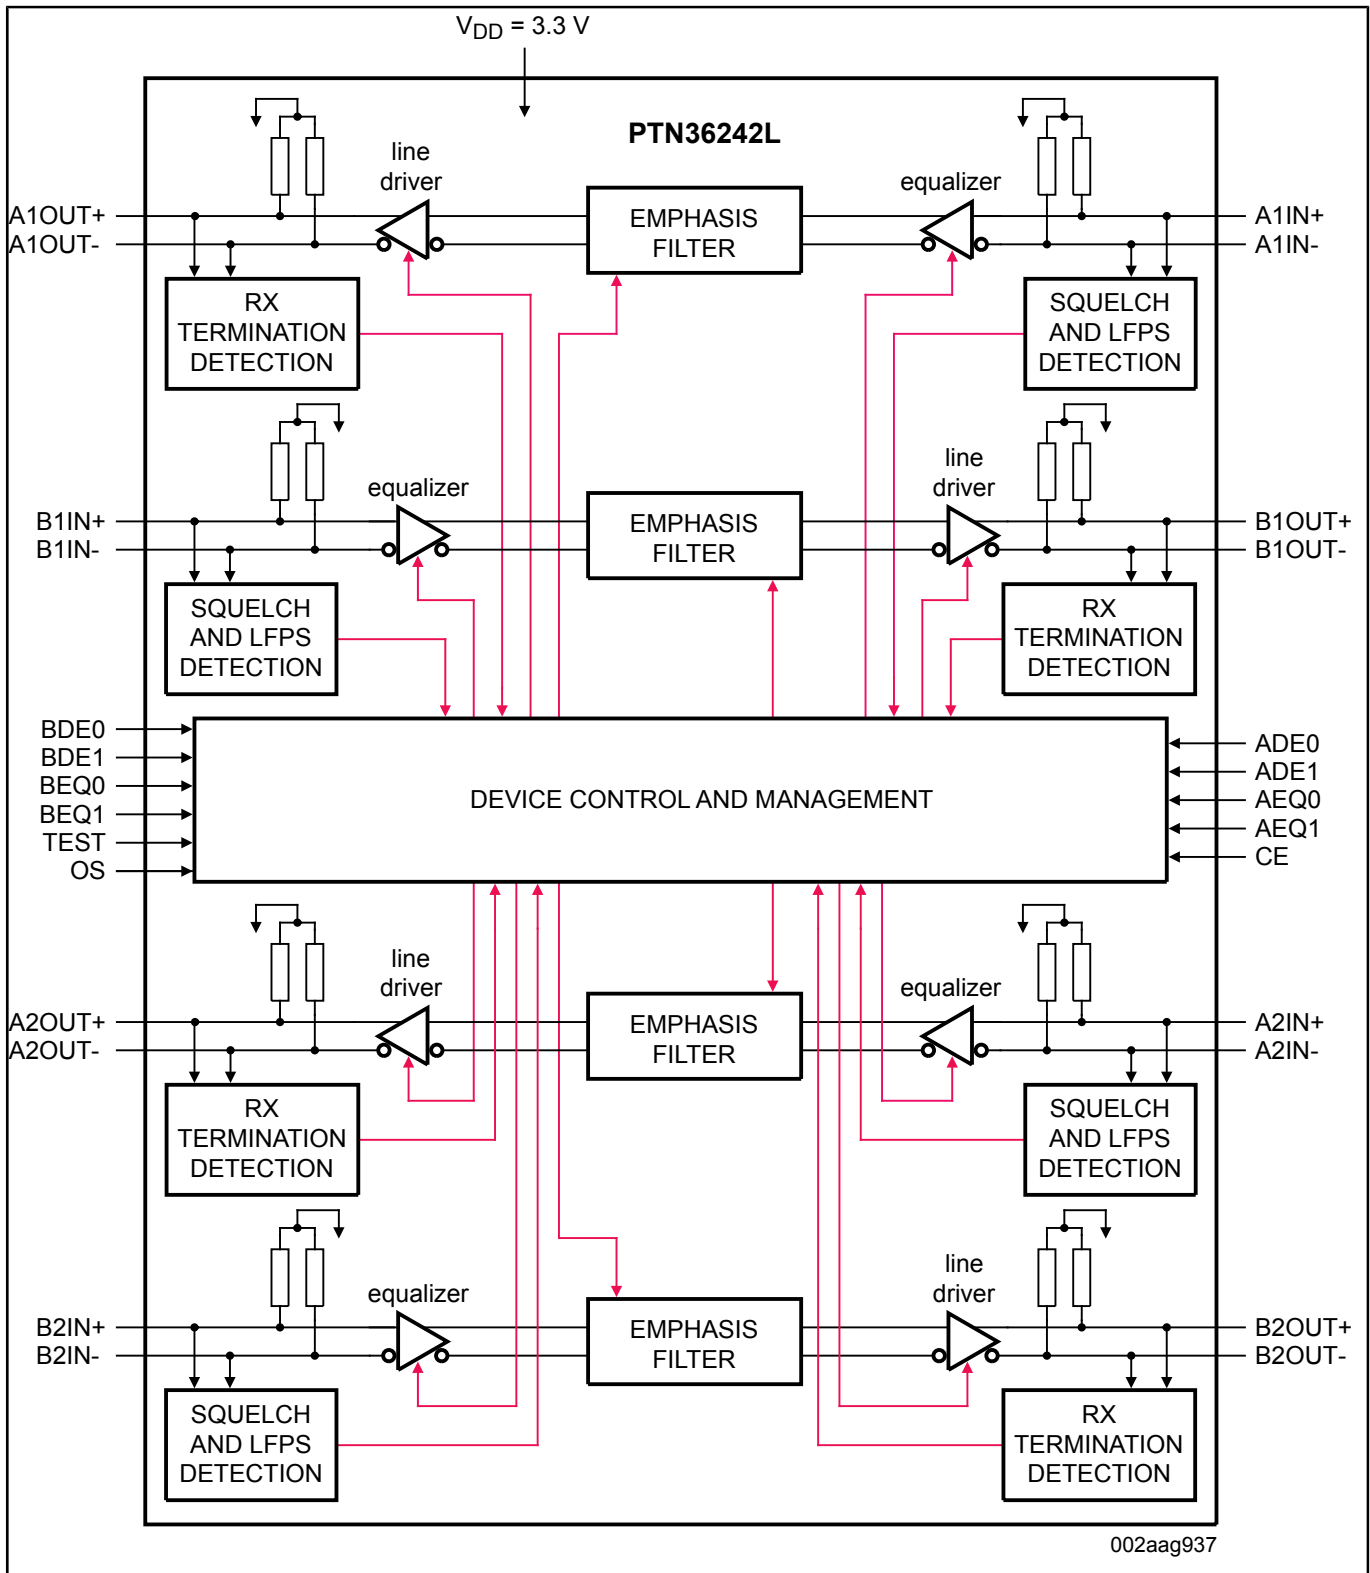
$V_{DD}$ = 3.3 V

PTN36242L

line driver

EMPHASIS FILTER

equalizer

A1OUT+
A1OUT-

A1IN+
A1IN-

RX TERMINATION DETECTION

SQUELCH AND LFPS DETECTION

equalizer

EMPHASIS FILTER

line driver

B1IN+
B1IN-

B1OUT+
B1OUT-

SQUELCH AND LFPS DETECTION

RX TERMINATION DETECTION

BDE0
BDE1
BEQ0
BEQ1
TEST
OS

DEVICE CONTROL AND MANAGEMENT

ADE0
ADE1
AEQ0
AEQ1
CE

line driver

EMPHASIS FILTER

equalizer

A2OUT+
A2OUT-

A2IN+
A2IN-

RX TERMINATION DETECTION

SQUELCH AND LFPS DETECTION

equalizer

EMPHASIS FILTER

line driver

B2IN+
B2IN-

B2OUT+
B2OUT-

SQUELCH AND LFPS DETECTION

RX TERMINATION DETECTION

002aag937